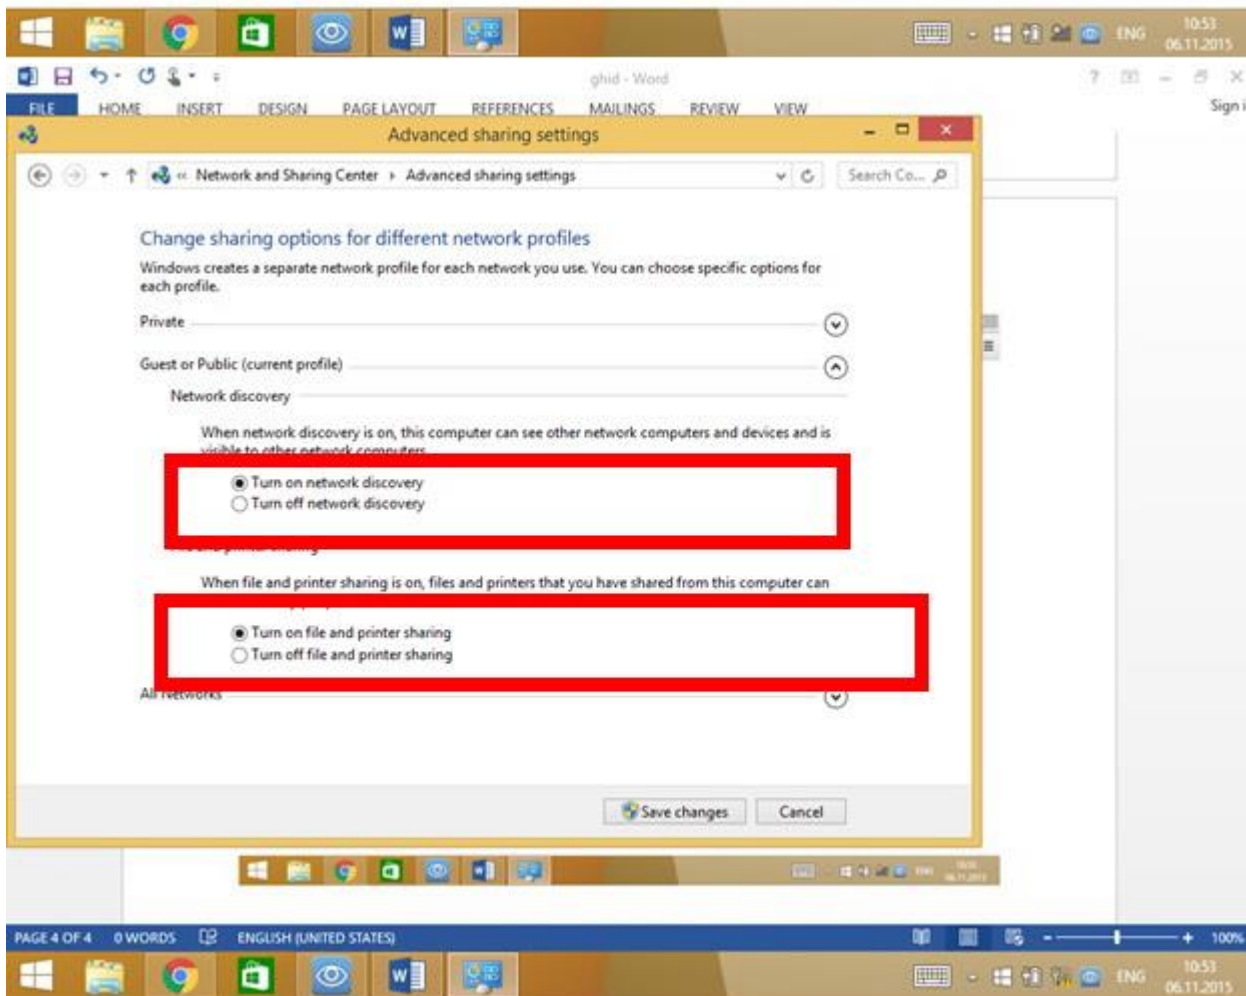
ENG 10:53 06.11.2015

ghid - Word

FILE HOME INSERT DESIGN PAGE LAYOUT REFERENCES MAILINGS REVIEW VIEW Sign i

Advanced sharing settings

« Network and Sharing Center › Advanced sharing settings

Search Co...

Change sharing options for different network profiles

Windows creates a separate network profile for each network you use. You can choose specific options for each profile.

Private

Guest or Public (current profile)

Network discovery

When network discovery is on, this computer can see other network computers and devices and is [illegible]

Turn on network discovery
Turn off network discovery

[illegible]

When file and printer sharing is on, files and printers that you have shared from this computer can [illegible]

Turn on file and printer sharing
Turn off file and printer sharing

All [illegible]

Save changes Cancel

PAGE 4 OF 4 0 WORDS ENGLISH (UNITED STATES) 100%

ENG 10:53 06.11.2015